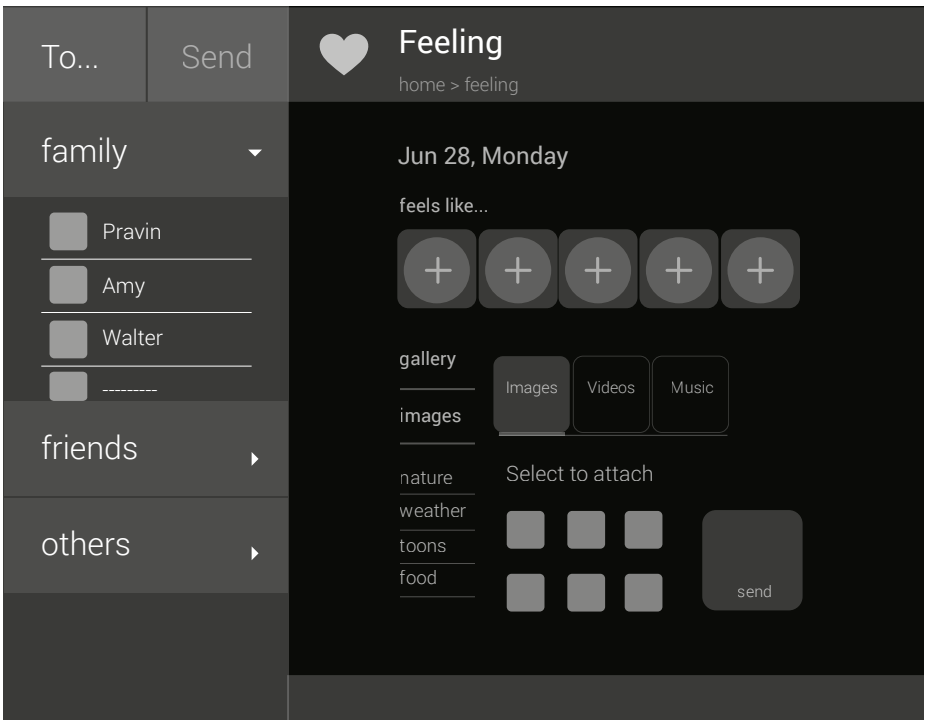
To... Send

family

Pravin

Amy

Walter

---------

friends

others

Feeling

home > feeling

Jun 28, Monday

feels like...

+ + + + +

gallery

images

Images Videos Music

nature

weather

toons

food

Select to attach

send